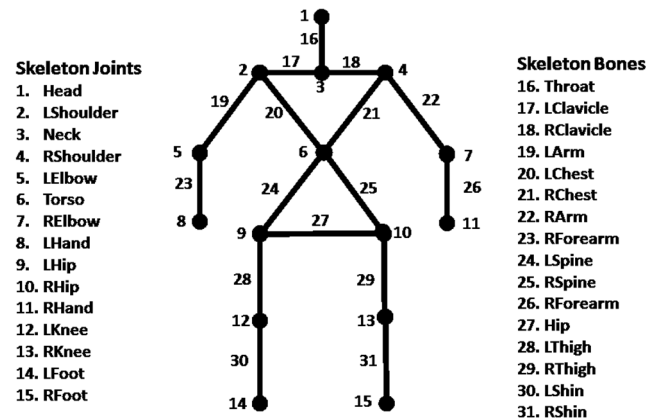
Skeleton Joints
1. Head
2. LShoulder
3. Neck
4. RShoulder
5. LElbow
6. Torso
7. RElbow
8. LHand
9. LHip
10. RHip
11. RHand
12. LKnee
13. RKnee
14. LFoot
15. RFoot

1
16
2
17
3
18
4
19
20
21
22
5
6
7
23
24
25
26
8
11
9
27
10
28
29
12
13
30
31
14
15

Skeleton Bones
16. Throat
17. LClavicle
18. RClavicle
19. LArm
20. LChest
21. RChest
22. RArm
23. RForearm
24. LSpine
25. RSpine
26. RForearm
27. Hip
28. LThigh
29. RThigh
30. LShin
31. RShin